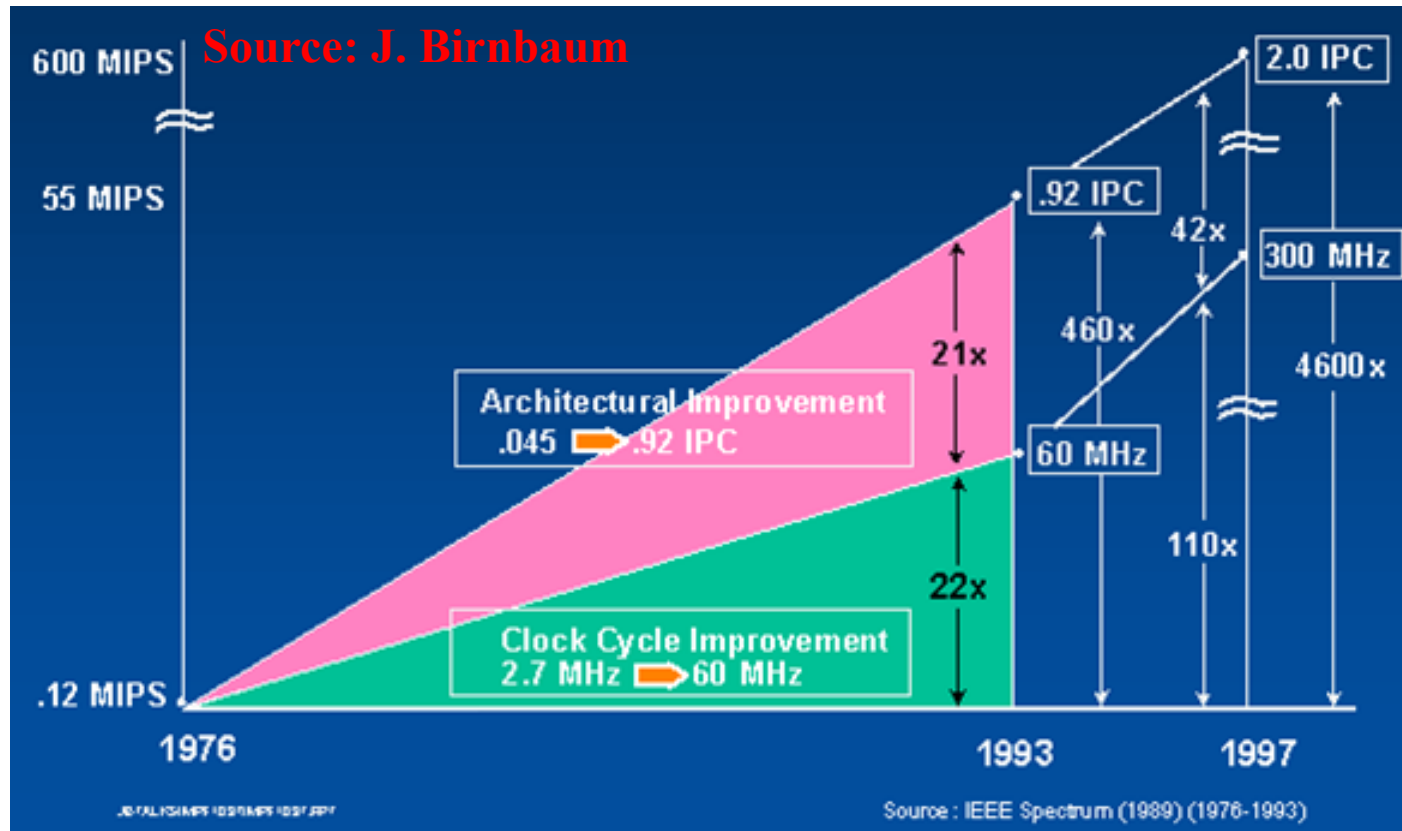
Source: J. Birnbaum

600 MIPS

55 MIPS

.12 MIPS

1976

1993

1997

2.0 IPC

.92 IPC

300 MHz

60 MHz

42x

460x

4600x

110x

21x

22x

Architectural Improvement
.045 → .92 IPC

Clock Cycle Improvement
2.7 MHz → 60 MHz

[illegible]

Source : IEEE Spectrum (1989) (1976-1993)